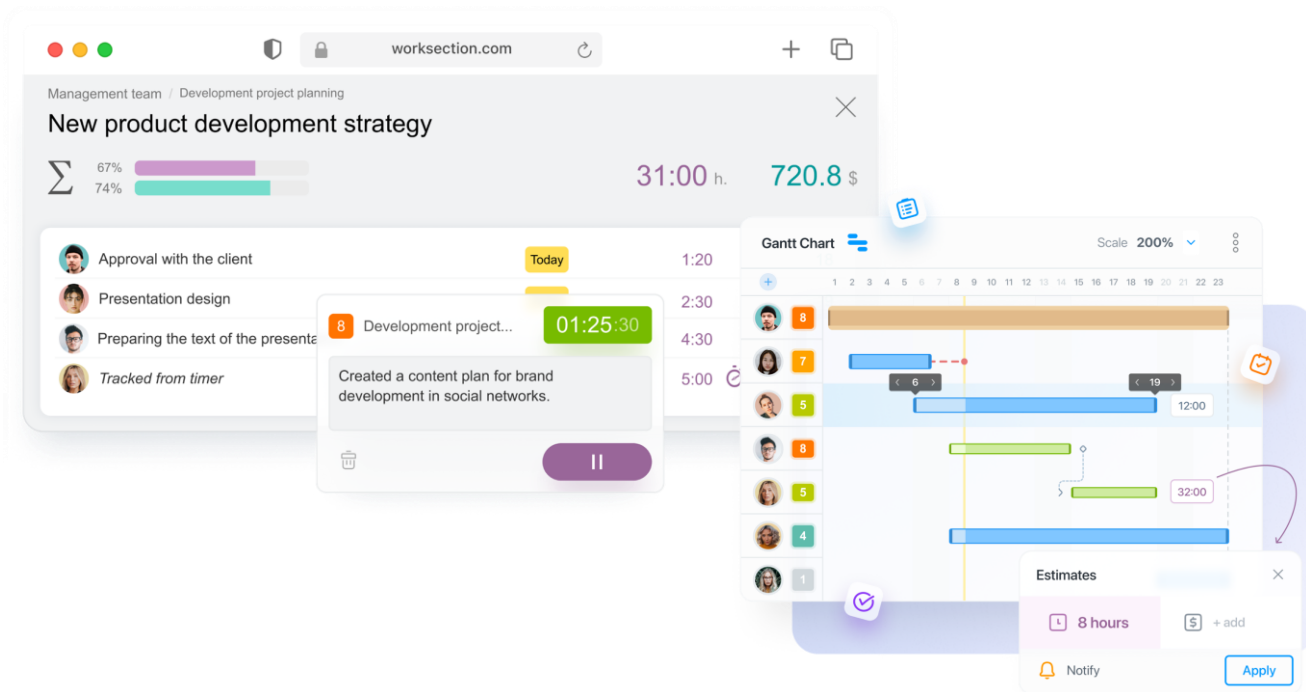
worksection.com

Management team / Development project planning

New product development strategy

67%
74%

31:00 h. 720.8 $

Approval with the client Today 1:20
Presentation design 2:30
Preparing the text of the presenta 4:30
Tracked from timer 5:00

8 Development project... 01:25:30

Created a content plan for brand development in social networks.

Gantt Chart Scale 200%

1 2 3 4 5 6 7 8 9 10 11 12 13 14 15 16 17 18 19 20 21 22 23

8
7
5
8
5
4
1

6 19

12:00

32:00

Estimates

8 hours + add

Notify Apply